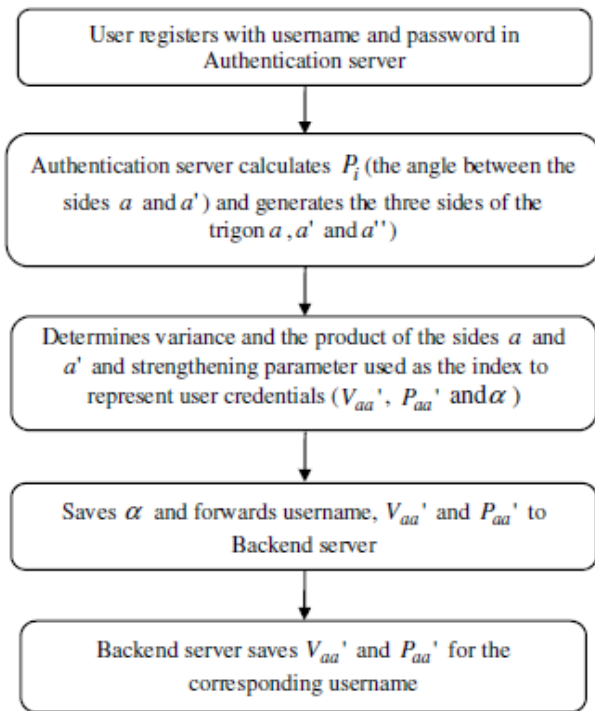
User registers with username and password in Authentication server

Authentication server calculates $P_i$ (the angle between the sides $a$ and $a'$) and generates the three sides of the trigon $a$, $a'$ and $a''$)

Determines variance and the product of the sides $a$ and $a'$ and strengthening parameter used as the index to represent user credentials ($V_{aa}'$, $P_{aa}'$ and $\alpha$)

Saves $\alpha$ and forwards username, $V_{aa}'$ and $P_{aa}'$ to Backend server

Backend server saves $V_{aa}'$ and $P_{aa}'$ for the corresponding username